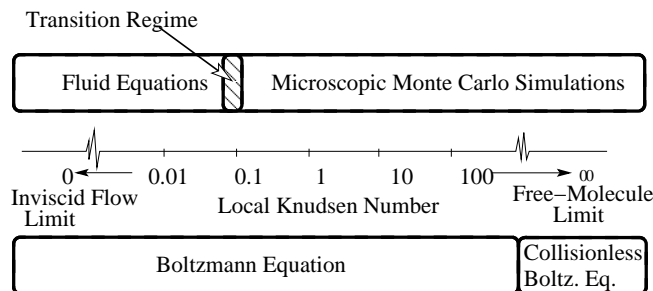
Transition Regime

Fluid Equations

Microscopic Monte Carlo Simulations

0 0.01 0.1 1 10 100 ∞

Inviscid Flow Limit

Local Knudsen Number

Free−Molecule Limit

Boltzmann Equation

Collisionless Boltz. Eq.